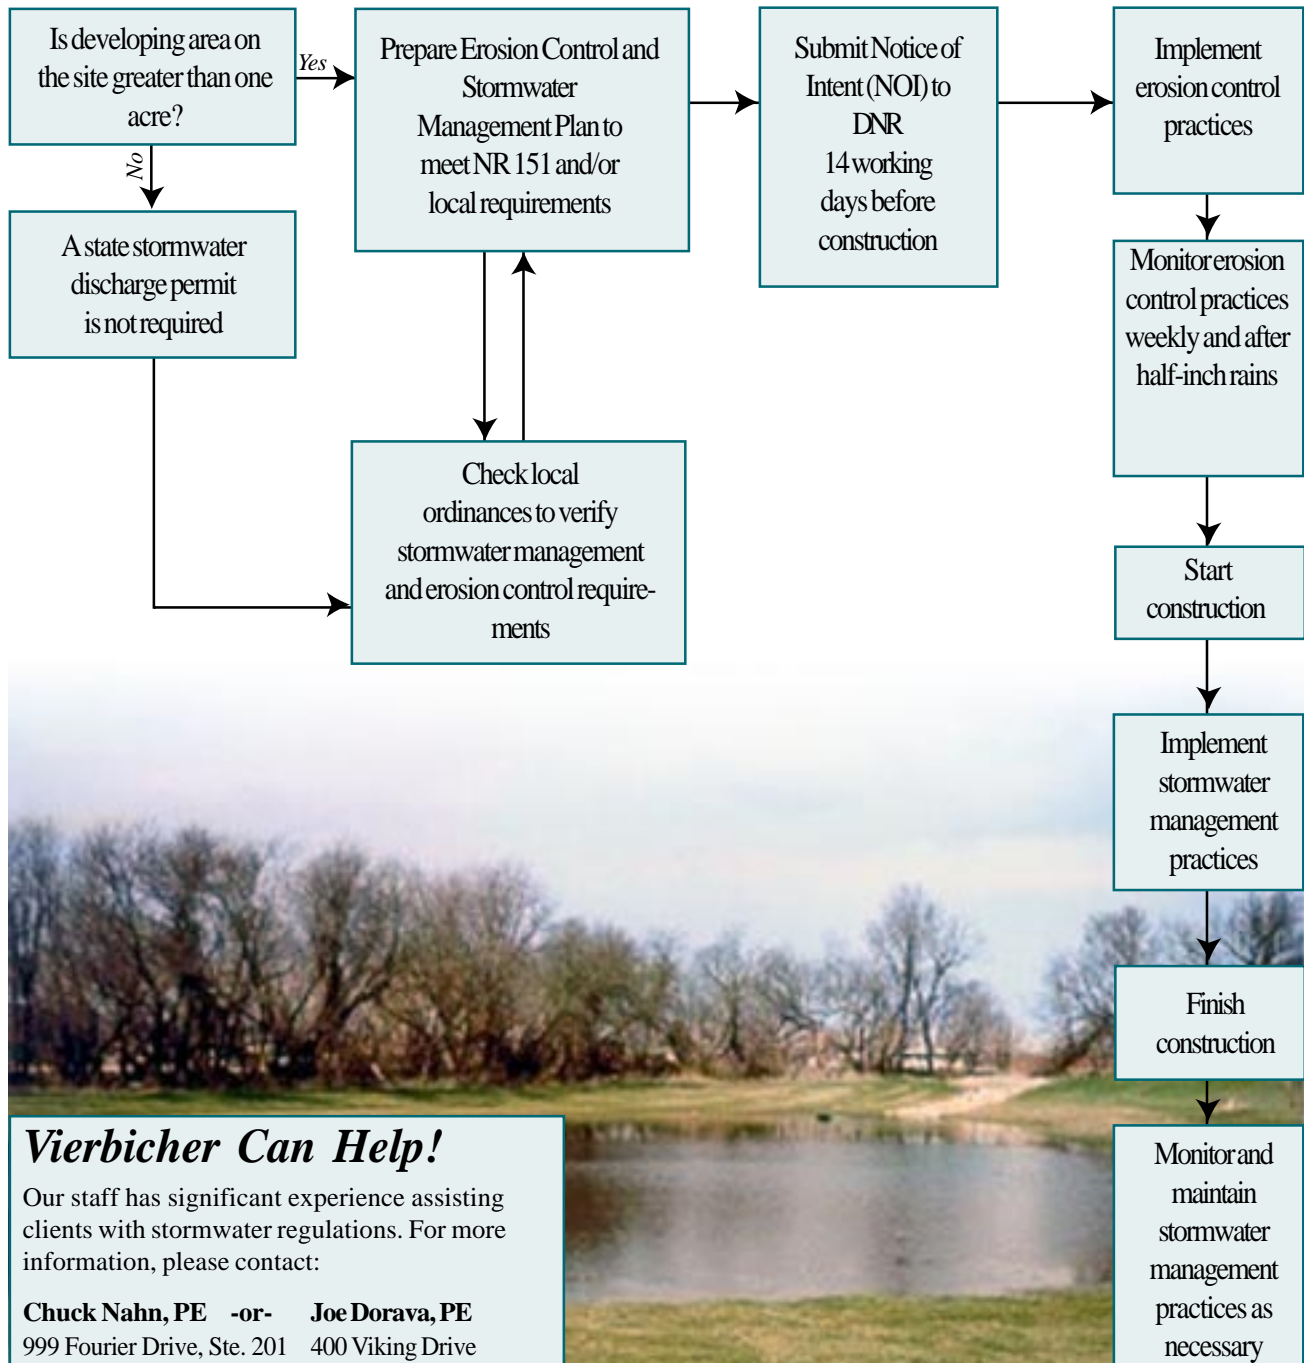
Is developing area on the site greater than one acre?

Yes

No

Prepare Erosion Control and Stormwater Management Plan to meet NR 151 and/or local requirements

Submit Notice of Intent (NOI) to DNR 14 working days before construction

Implement erosion control practices

A state stormwater discharge permit is not required

Monitor erosion control practices weekly and after half-inch rains

Check local ordinances to verify stormwater management and erosion control requirements

Start construction

Implement stormwater management practices

Finish construction

Monitor and maintain stormwater management practices as necessary

Vierbicher Can Help!

Our staff has significant experience assisting clients with stormwater regulations. For more information, please contact:

Chuck Nahn, PE -or- Joe Dorava, PE
999 Fourier Drive, Ste. 201 400 Viking Drive